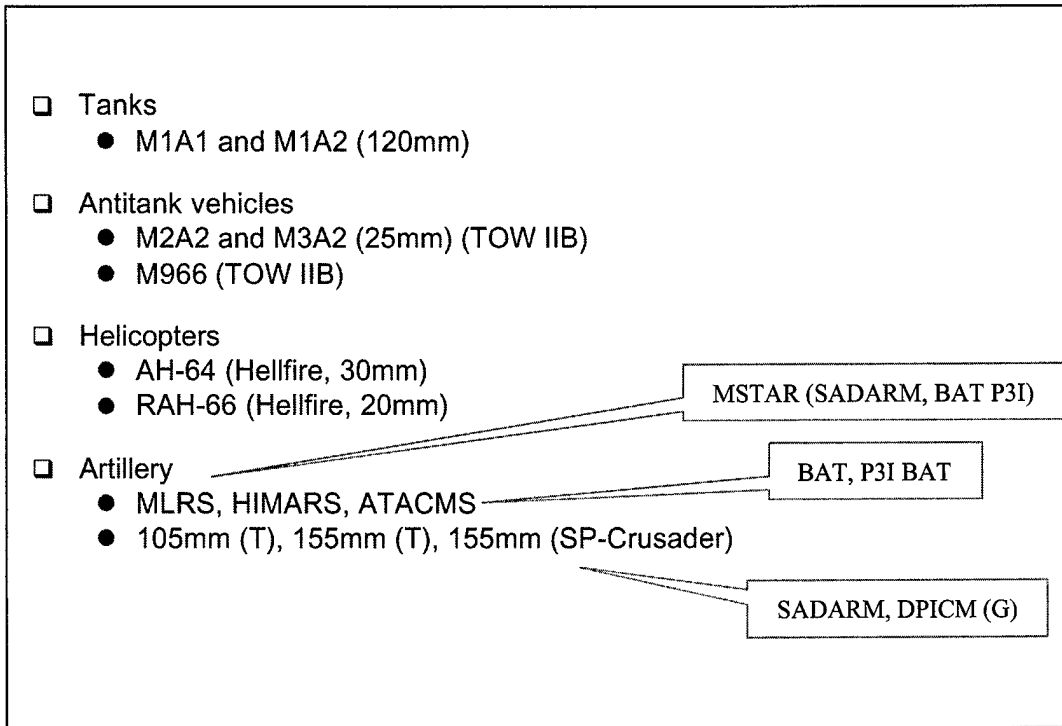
❑ Tanks
● M1A1 and M1A2 (120mm)

❑ Antitank vehicles
● M2A2 and M3A2 (25mm) (TOW IIB)
● M966 (TOW IIB)

❑ Helicopters
● AH-64 (Hellfire, 30mm)
● RAH-66 (Hellfire, 20mm)

MSTAR (SADARM, BAT P3I)

❑ Artillery
● MLRS, HIMARS, ATACMS
● 105mm (T), 155mm (T), 155mm (SP-Crusader)

BAT, P3I BAT

SADARM, DPICM (G)